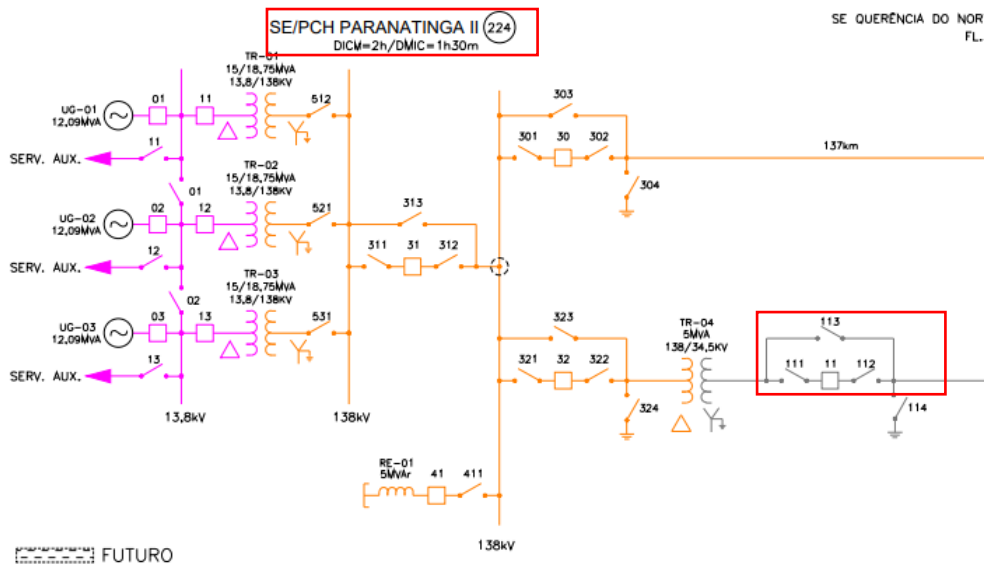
SE/PCH PARANATINGA II 224
DICM=2h/DMIC=1h30m

SE QUERÊNCIA DO NOR
FL.

TR-01
15/18,75MVA
13,8/138KV

UG-01
12,09MVA
01
11
512
11
SERV. AUX.
01

TR-02
15/18,75MVA
13,8/138KV

UG-02
12,09MVA
02
12
521
12
SERV. AUX.
02

TR-03
15/18,75MVA
13,8/138KV

UG-03
12,09MVA
03
13
531
13
SERV. AUX.

13,8kV
138kV

313
311
31
312

303
301
30
302
304
137km

323
321
32
322
324

TR-04
5MVA
138/34,5KV

113
111
11
112
114

RE-01
5MVAr
41
411

138kV

FUTURO